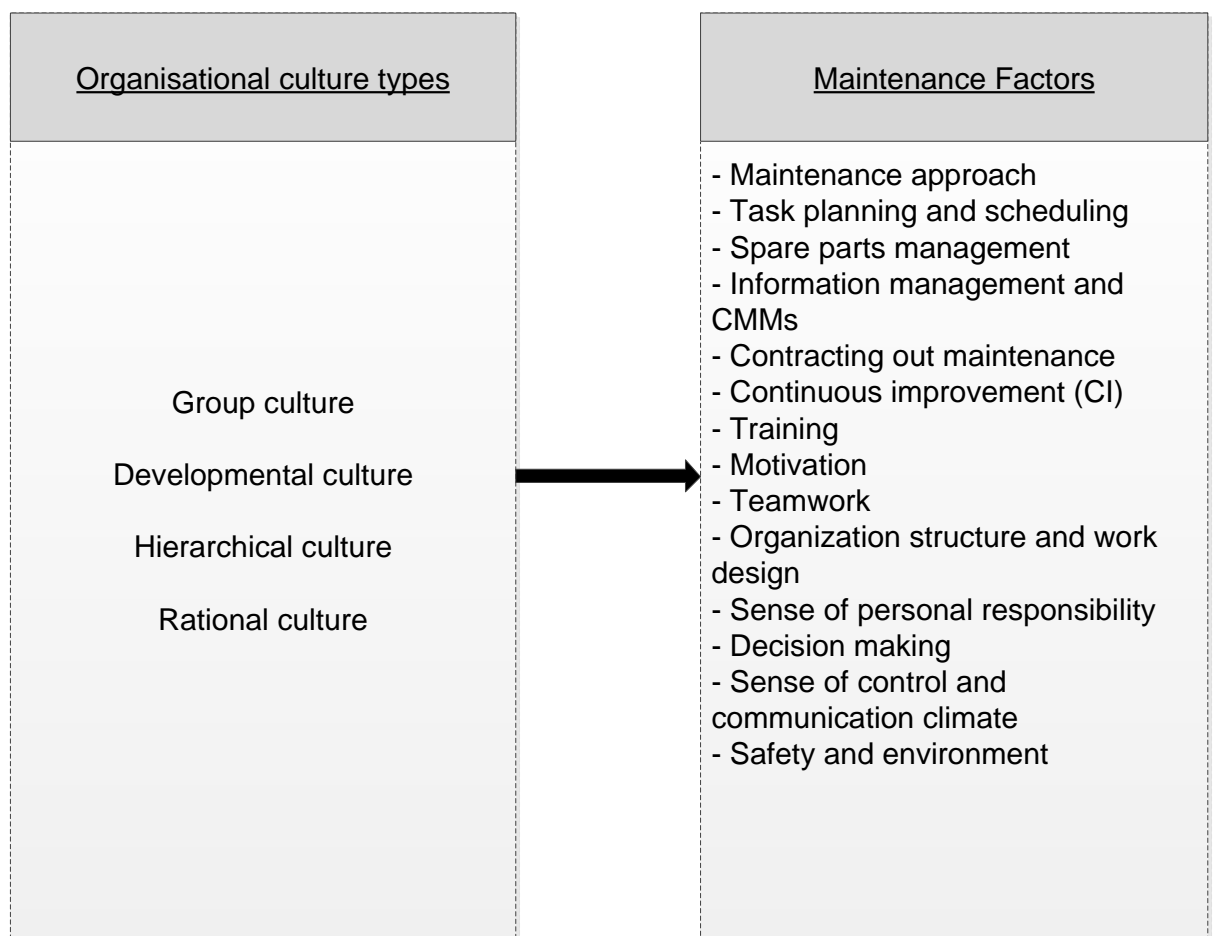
Organisational culture types

Group culture

Developmental culture

Hierarchical culture

Rational culture

Maintenance Factors

- Maintenance approach
- Task planning and scheduling
- Spare parts management
- Information management and CMMs
- Contracting out maintenance
- Continuous improvement (CI)
- Training
- Motivation
- Teamwork
- Organization structure and work design
- Sense of personal responsibility
- Decision making
- Sense of control and communication climate
- Safety and environment